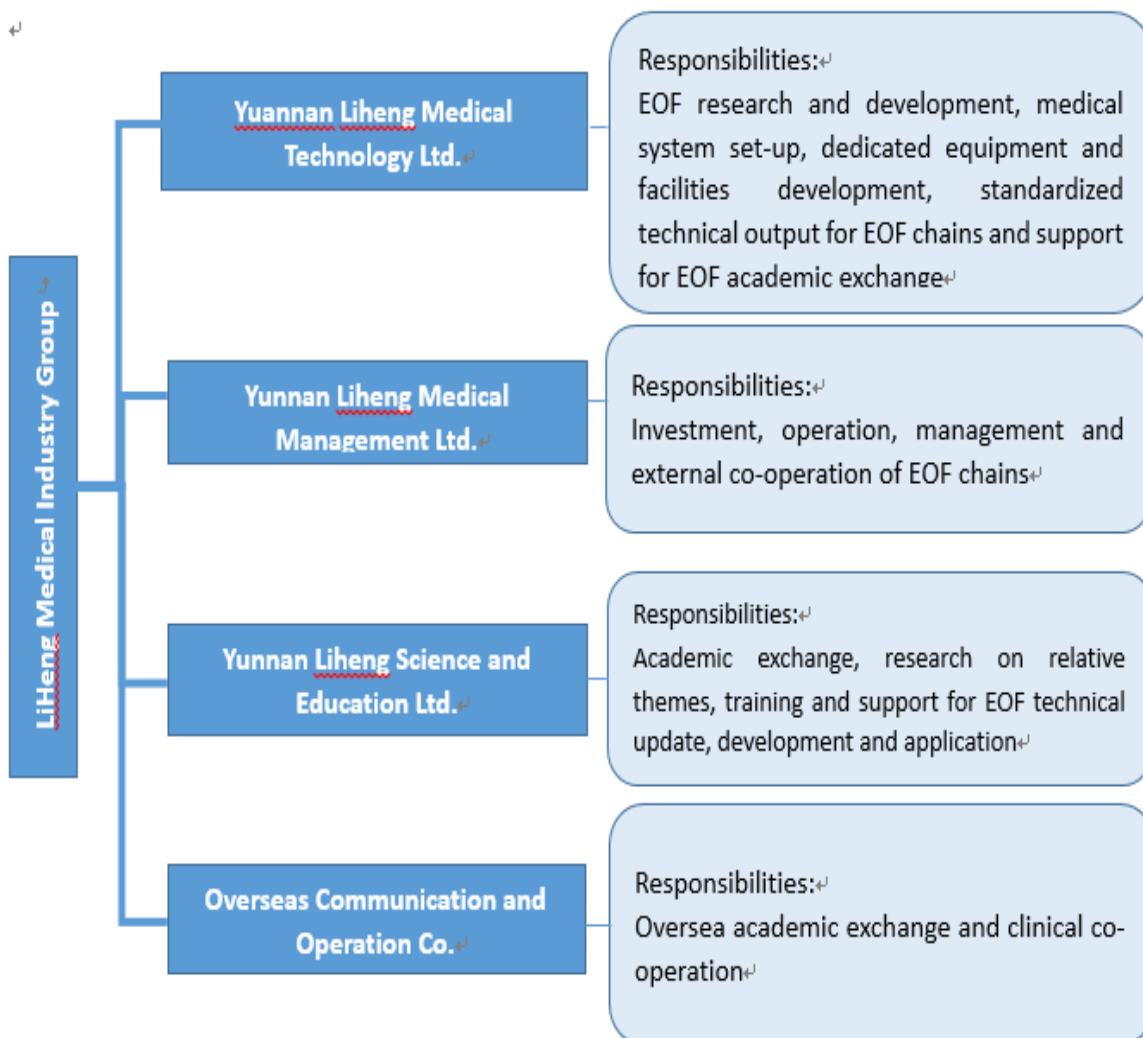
LiHeng Medical Industry Group

Yuannan Liheng Medical Technology Ltd.

Responsibilities:
EOF research and development, medical system set-up, dedicated equipment and facilities development, standardized technical output for EOF chains and support for EOF academic exchange

Yunnan Liheng Medical Management Ltd.

Responsibilities:
Investment, operation, management and external co-operation of EOF chains

Yunnan Liheng Science and Education Ltd.

Responsibilities:
Academic exchange, research on relative themes, training and support for EOF technical update, development and application

Overseas Communication and Operation Co.

Responsibilities:
Oversea academic exchange and clinical co-operation